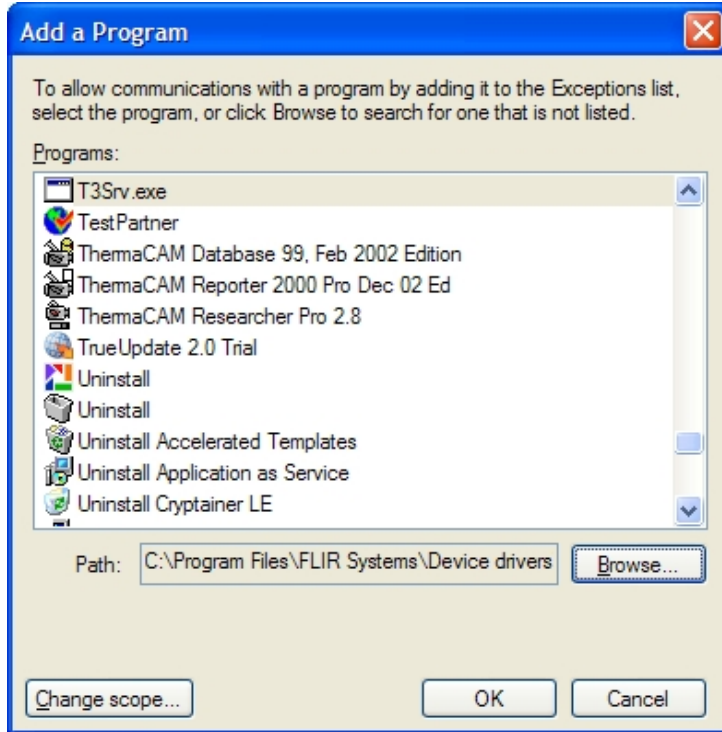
Add a Program

To allow communications with a program by adding it to the Exceptions list, select the program, or click Browse to search for one that is not listed.

Programs:

T3Srv.exe
TestPartner
ThermaCAM Database 99, Feb 2002 Edition
ThermaCAM Reporter 2000 Pro Dec 02 Ed
ThermaCAM Researcher Pro 2.8
TrueUpdate 2.0 Trial
Uninstall
Uninstall
Uninstall Accelerated Templates
Uninstall Application as Service
Uninstall Cryptainer LE

Path: C:\Program Files\FLIR Systems\Device drivers

Browse...

Change scope...

OK

Cancel